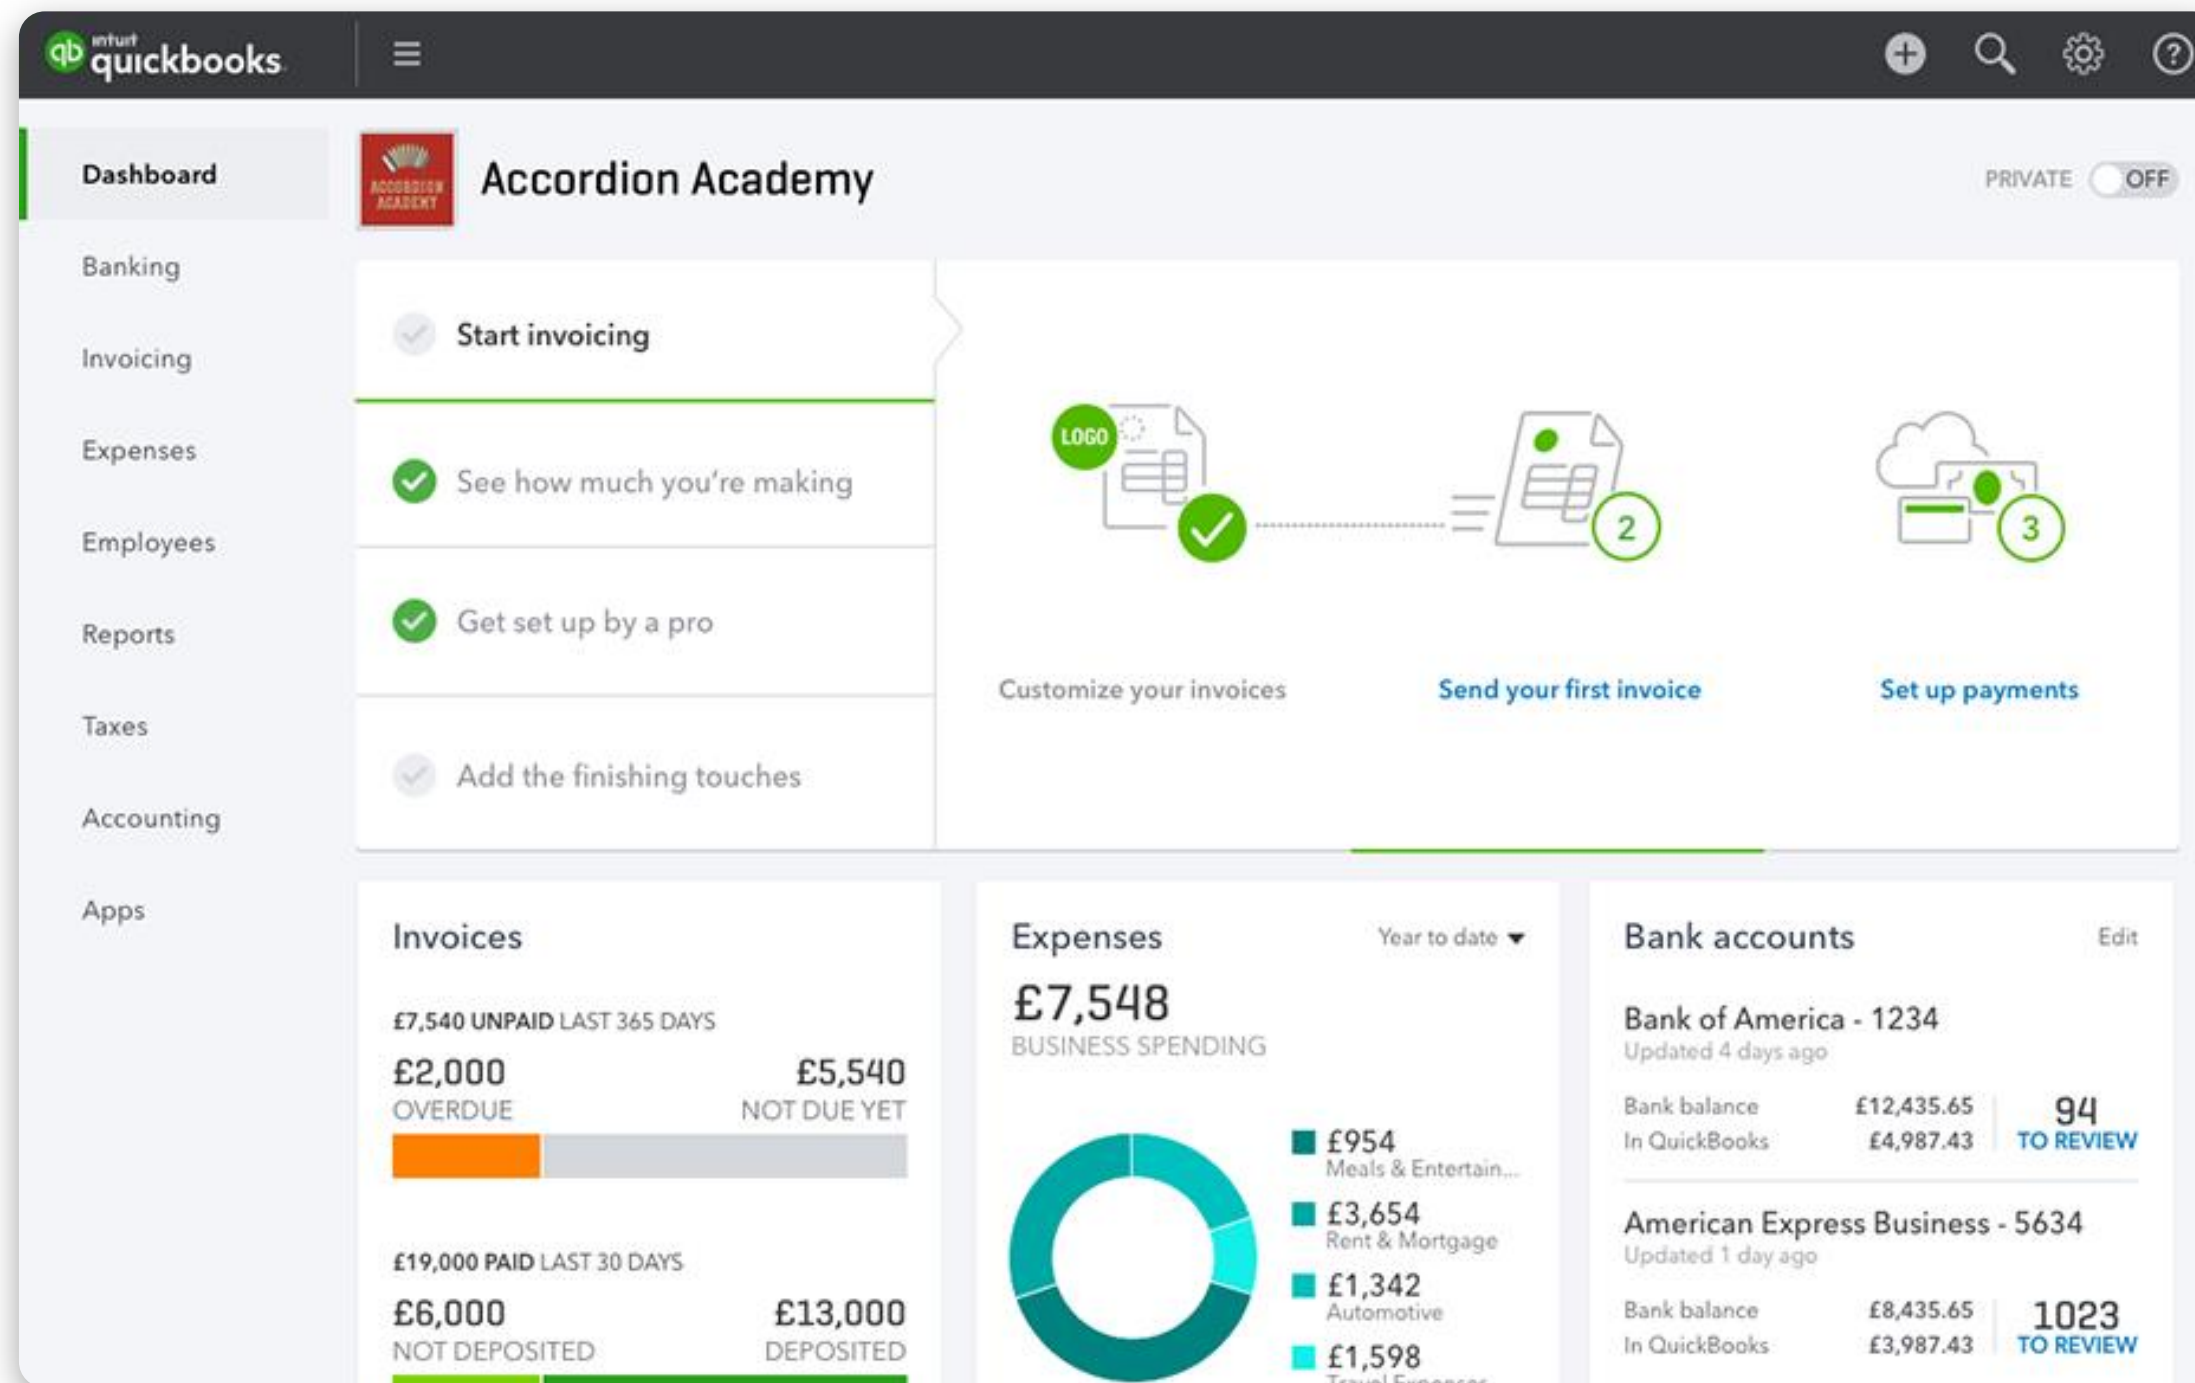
intuit quickbooks

Dashboard
Banking
Invoicing
Expenses
Employees
Reports
Taxes
Accounting
Apps

ACCORDION ACADEMY

Accordion Academy

PRIVATE OFF

Start invoicing

See how much you're making

Get set up by a pro

Add the finishing touches

LOGO

2

3

Customize your invoices

Send your first invoice

Set up payments

Invoices

£7,540 UNPAID LAST 365 DAYS

£2,000
OVERDUE

£5,540
NOT DUE YET

£19,000 PAID LAST 30 DAYS

£6,000
NOT DEPOSITED

£13,000
DEPOSITED

Expenses

Year to date

£7,548
BUSINESS SPENDING

£954
Meals & Entertain...

£3,654
Rent & Mortgage

£1,342
Automotive

£1,598
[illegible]

Bank accounts

Edit

Bank of America - 1234
Updated 4 days ago

Bank balance £12,435.65
In QuickBooks £4,987.43

94
TO REVIEW

American Express Business - 5634
Updated 1 day ago

Bank balance £8,435.65
In QuickBooks £3,987.43

1023
TO REVIEW